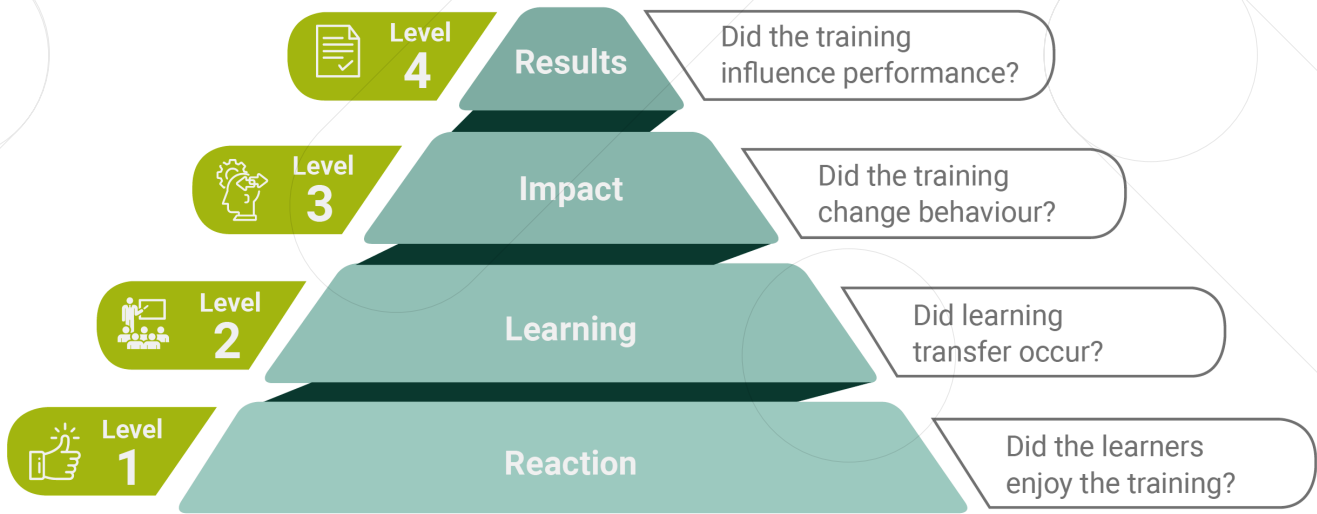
Level 4

Results

Did the training influence performance?

Level 3

Impact

Did the training change behaviour?

Level 2

Learning

Did learning transfer occur?

Level 1

Reaction

Did the learners enjoy the training?